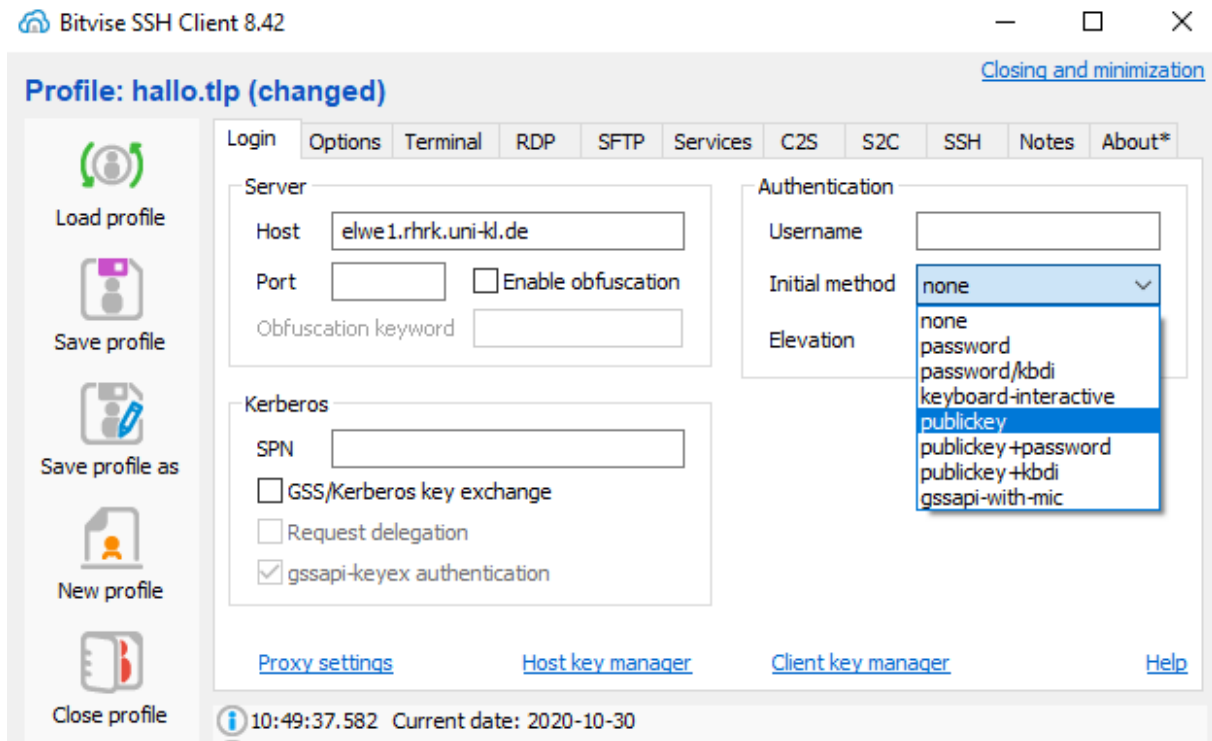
Bitvise SSH Client 8.42

Closing and minimization

Profile: hallo.tlp (changed)

Load profile

Save profile

Save profile as

New profile

Close profile

Login | Options | Terminal | RDP | SFTP | Services | C2S | S2C | SSH | Notes | About*

Server

Host elwe1.rhrk.uni-kl.de

Port

Enable obfuscation

Obfuscation keyword

Kerberos

SPN

GSS/Kerberos key exchange

Request delegation

gssapi-keyex authentication

Authentication

Username

Initial method none

Elevation

none
password
password/kbdi
keyboard-interactive
publickey
publickey+password
publickey+kbdi
gssapi-with-mic

Proxy settings  Host key manager  Client key manager  Help

10:49:37.582 Current date: 2020-10-30